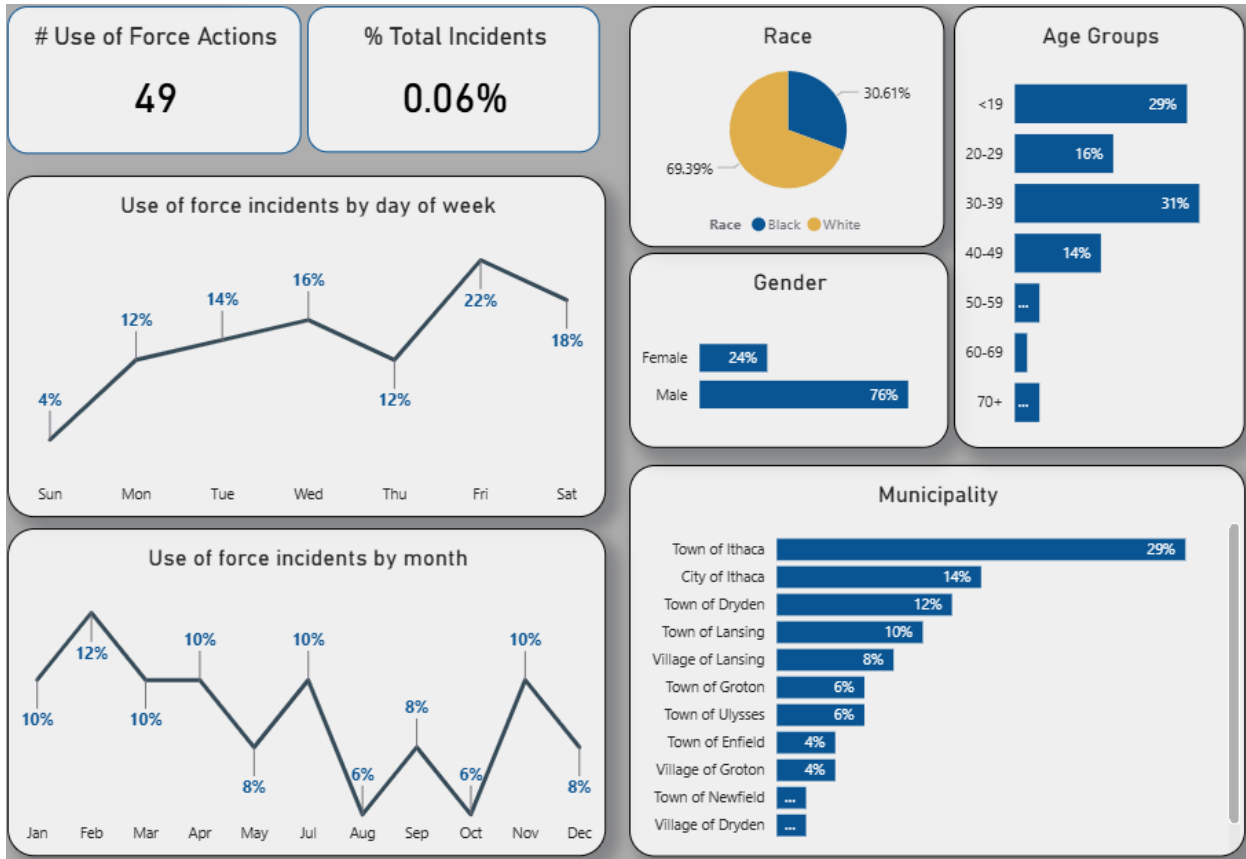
# Use of Force Actions

49

% Total Incidents

0.06%

Race

30.61%

69.39%

Race ● Black ● White

Age Groups

| | |
|---|---|
| <19 | 29% |
| 20-29 | 16% |
| 30-39 | 31% |
| 40-49 | 14% |
| 50-59 | ... |
| 60-69 | |
| 70+ | ... |

Use of force incidents by day of week

| Sun | Mon | Tue | Wed | Thu | Fri | Sat |
|---|---|---|---|---|---|---|
| 4% | 12% | 14% | 16% | 12% | 22% | 18% |

Gender

| | |
|---|---|
| Female | 24% |
| Male | 76% |

Municipality

| | |
|---|---|
| Town of Ithaca | 29% |
| City of Ithaca | 14% |
| Town of Dryden | 12% |
| Town of Lansing | 10% |
| Village of Lansing | 8% |
| Town of Groton | 6% |
| Town of Ulysses | 6% |
| Town of Enfield | 4% |
| Village of Groton | 4% |
| Town of Newfield | ... |
| Village of Dryden | ... |

Use of force incidents by month

| Jan | Feb | Mar | Apr | May | Jul | Aug | Sep | Oct | Nov | Dec |
|---|---|---|---|---|---|---|---|---|---|---|
| 10% | 12% | 10% | 10% | 8% | 10% | 6% | 8% | 6% | 10% | 8% |